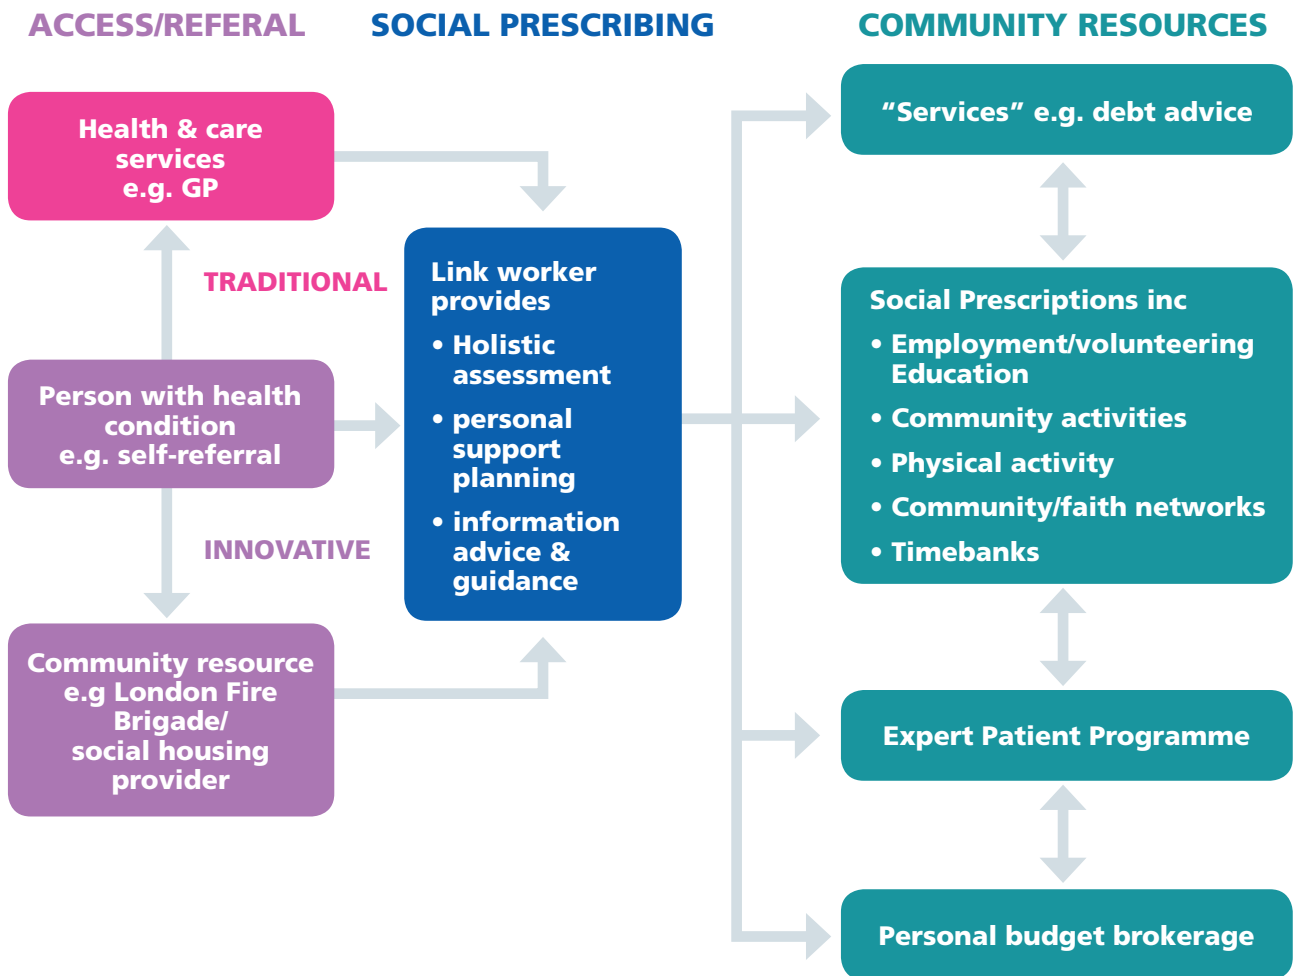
ACCESS/REFERAL

SOCIAL PRESCRIBING

COMMUNITY RESOURCES

Health & care services e.g. GP

TRADITIONAL

Person with health condition e.g. self-referral

INNOVATIVE

Community resource e.g London Fire Brigade/ social housing provider

Link worker provides
• Holistic assessment
• personal support planning
• information advice & guidance

“Services” e.g. debt advice

Social Prescriptions inc
• Employment/volunteering Education
• Community activities
• Physical activity
• Community/faith networks
• Timebanks

Expert Patient Programme

Personal budget brokerage